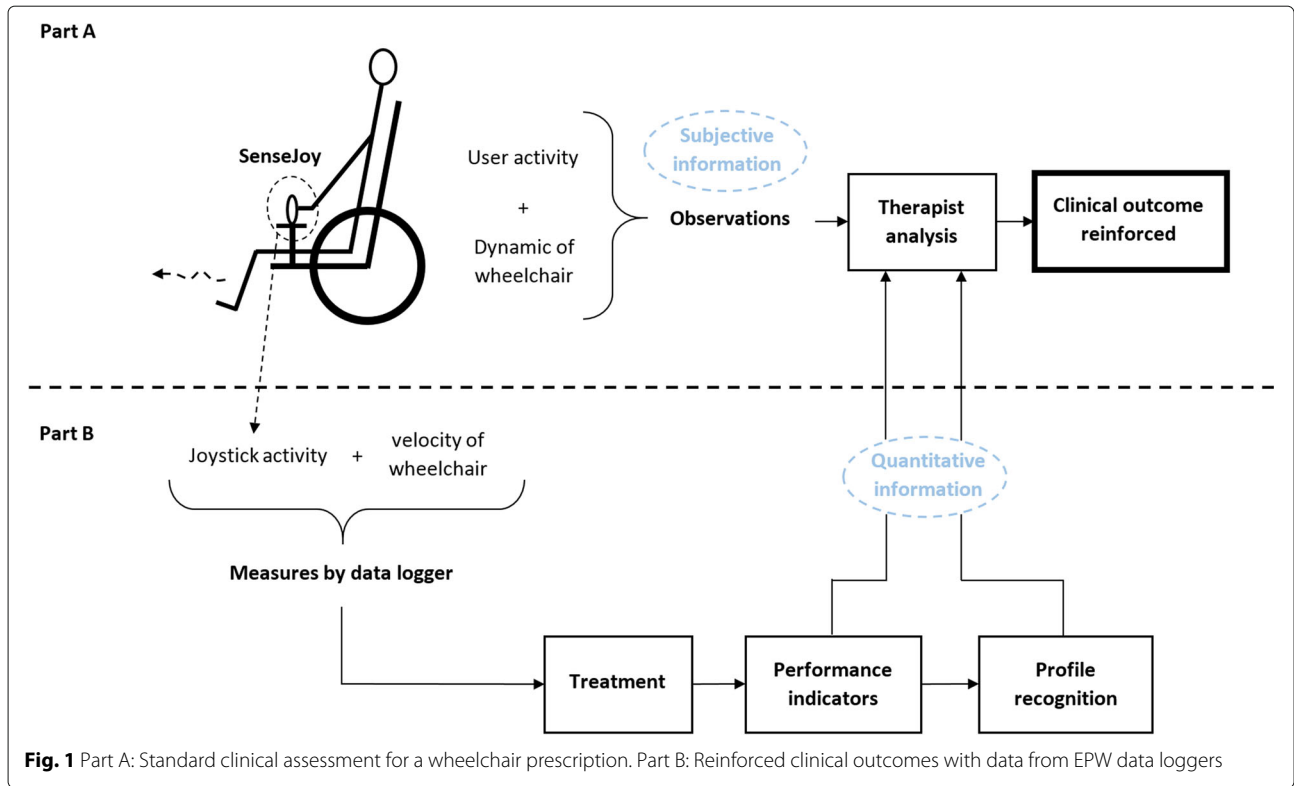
Part A

SenseJoy

User activity

+

Dynamic of wheelchair

Subjective information

Observations

Therapist analysis

Clinical outcome reinforced

Part B

Joystick activity + velocity of wheelchair

Quantitative information

Measures by data logger

Treatment

Performance indicators

Profile recognition

Fig. 1 Part A: Standard clinical assessment for a wheelchair prescription. Part B: Reinforced clinical outcomes with data from EPW data loggers